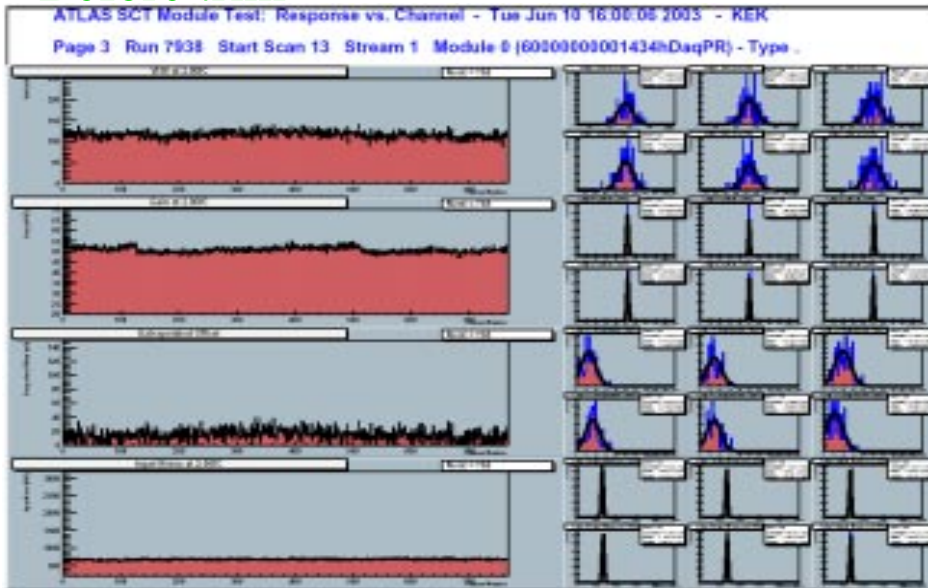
ATLAS SCT Module Test: Response vs. Channel - Tue Jun 10 16:00:06 2003 - KEK

Page 3 Run 7938 Start Scan 13 Stream 1 Module 0 (60000000001434hDaqPR) - Type .

VtIP at 2.00fC

Gain at 2.00fC

Extrapolated Offset

Input Noise at 2.00fC

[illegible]